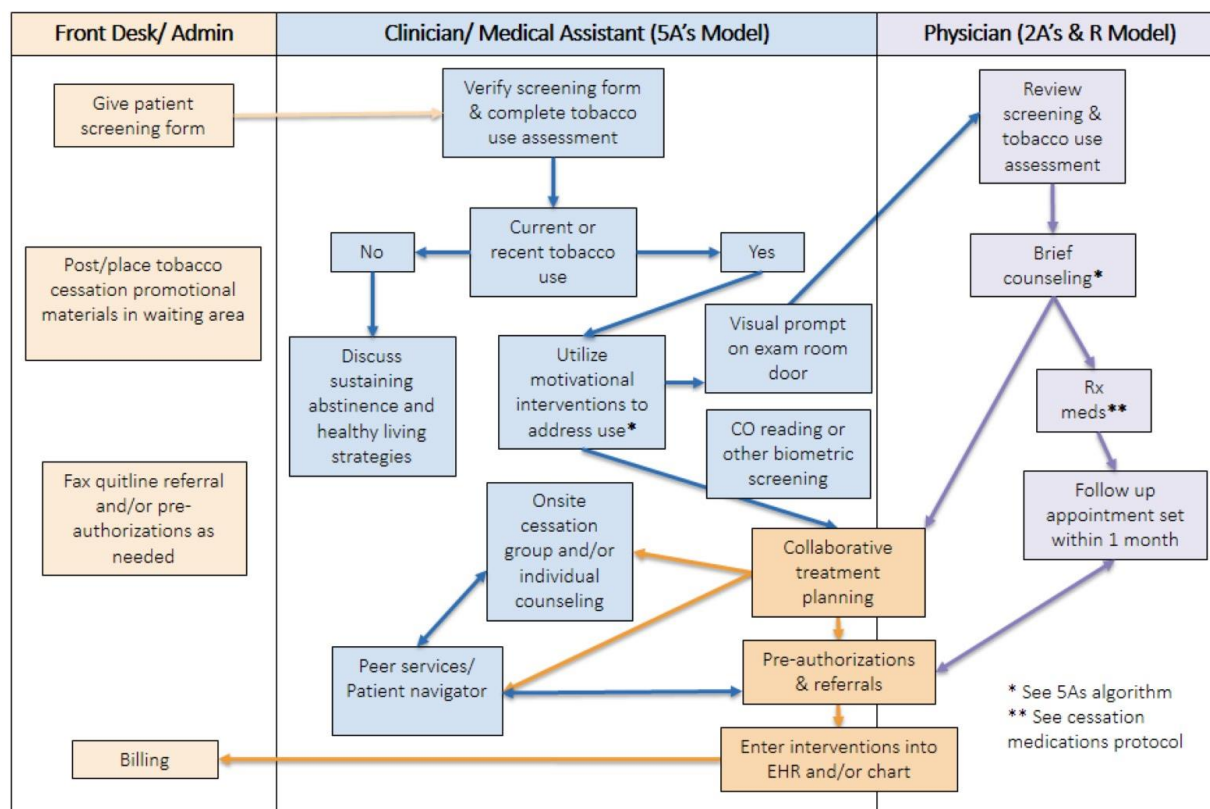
Front Desk/ Admin

Clinician/ Medical Assistant (5A's Model)

Physician (2A's & R Model)

Give patient screening form

Post/place tobacco cessation promotional materials in waiting area

Fax quitline referral and/or pre-authorizations as needed

Billing

Verify screening form & complete tobacco use assessment

Current or recent tobacco use

No

Yes

Discuss sustaining abstinence and healthy living strategies

Utilize motivational interventions to address use*

Visual prompt on exam room door

CO reading or other biometric screening

Onsite cessation group and/or individual counseling

Collaborative treatment planning

Peer services/ Patient navigator

Pre-authorizations & referrals

Enter interventions into EHR and/or chart

Review screening & tobacco use assessment

Brief counseling*

Rx meds**

Follow up appointment set within 1 month

* See 5As algorithm
** See cessation medications protocol